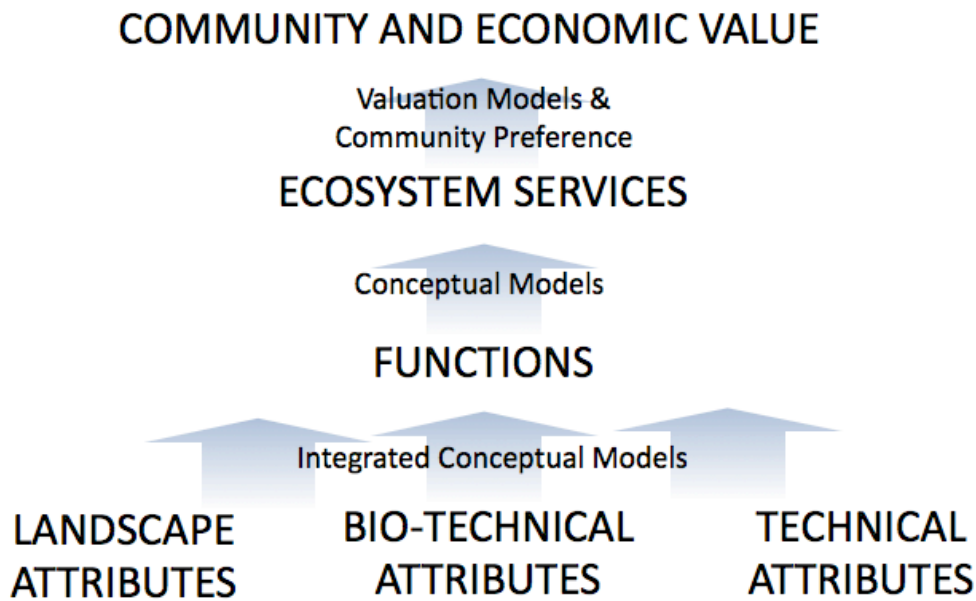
COMMUNITY AND ECONOMIC VALUE

Valuation Models & Community Preference

ECOSYSTEM SERVICES

Conceptual Models

FUNCTIONS

Integrated Conceptual Models

LANDSCAPE ATTRIBUTES

BIO-TECHNICAL ATTRIBUTES

TECHNICAL ATTRIBUTES